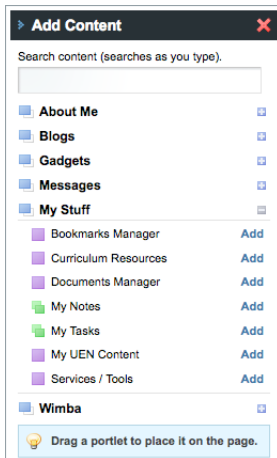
Add Content

Search content (searches as you type).

About Me

Blogs

Gadgets

Messages

My Stuff

Bookmarks Manager Add

Curriculum Resources Add

Documents Manager Add

My Notes Add

My Tasks Add

My UEN Content Add

Services / Tools Add

Wimba

Drag a portlet to place it on the page.